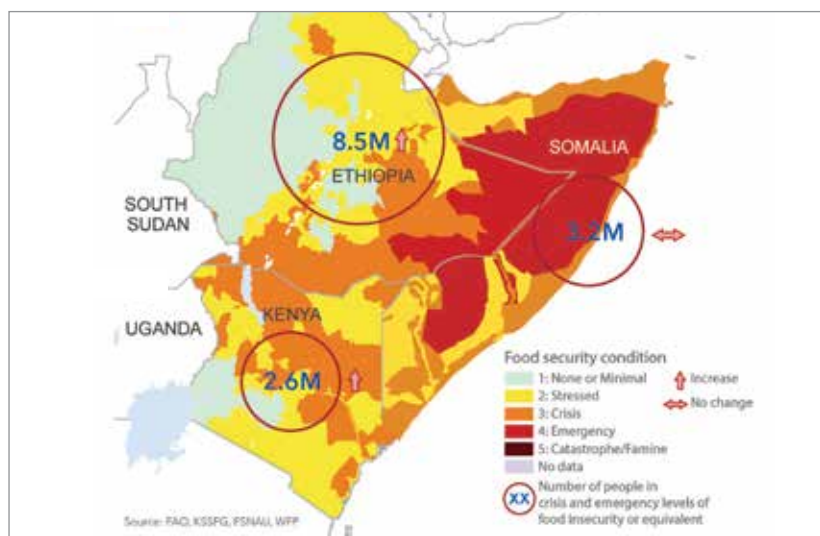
8.5M
ETHIOPIA
SOMALIA
SOUTH SUDAN
3.2M
UGANDA
KENYA
2.6M

Food security condition
1: None or Minimal
2: Stressed
3: Crisis
4: Emergency
5: Catastrophe/Famine
No data
Increase
No change
XX Number of people in crisis and emergency levels of food insecurity or equivalent

Source: FAO, KSSFG, FSNAU, WFP